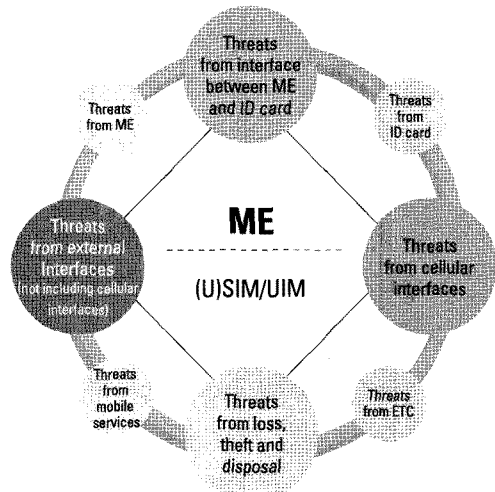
Threats from interface between ME and ID card

Threats from ME

Threats from ID card

Threats from external interfaces (not including cellular interfaces)

ME

(U)SIM/UIM

Threats from cellular interfaces

Threats from mobile services

Threats from loss, theft and disposal

Threats from ETC